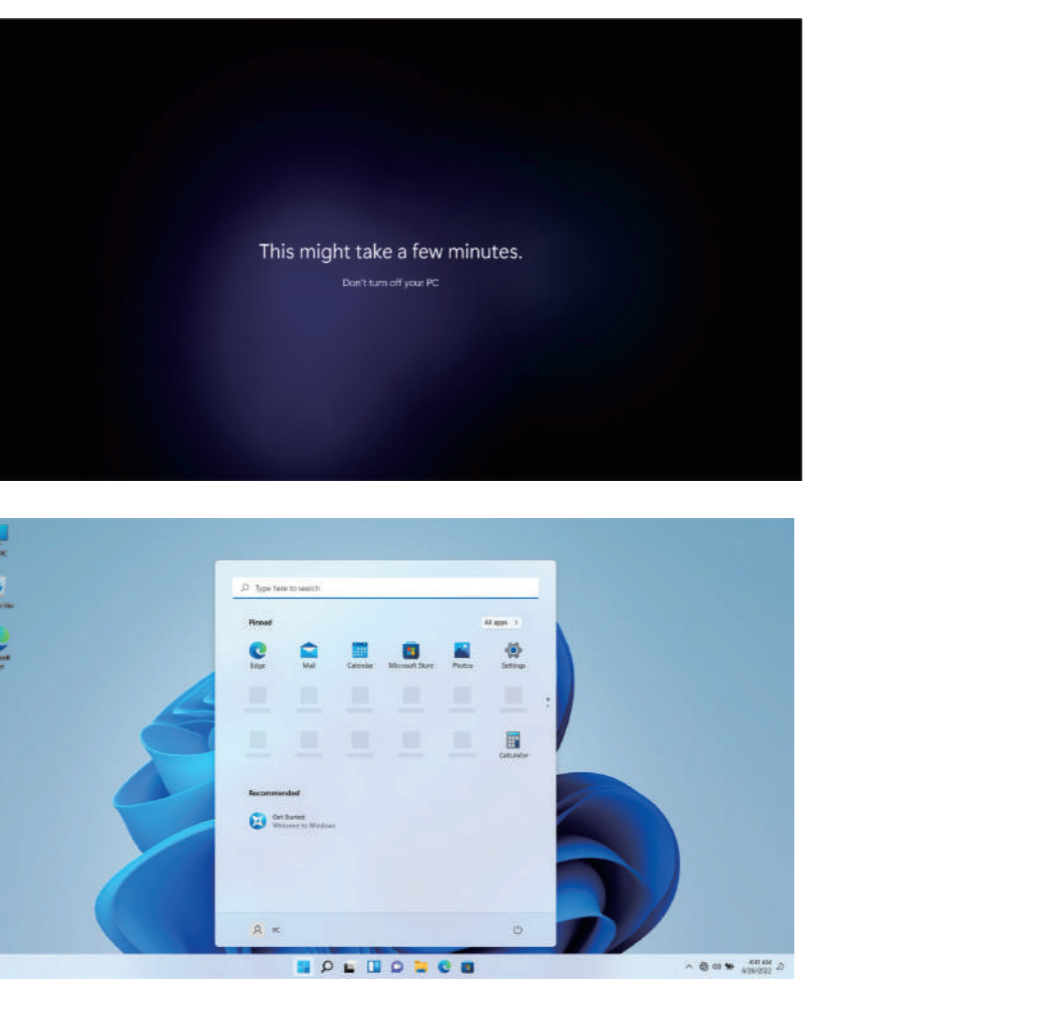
This might take a few minutes.

Don't turn off your PC

Type here to search

Pinned

All apps >

Edge

Mail

Calendar

Microsoft Store

Photos

Settings

Calculator

Recommended

Get Started
Welcome to Windows

PC

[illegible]